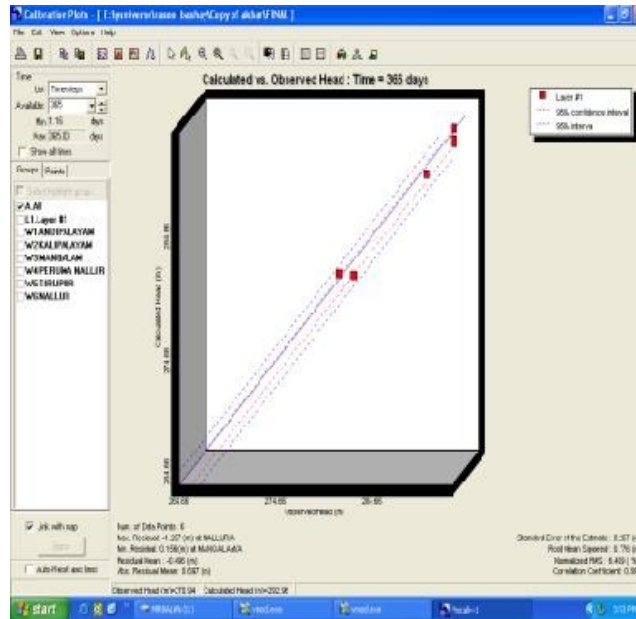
Calibration Plots - [ E:\yniversirasse bashe\Copy of akba\FINAL ]

File Edit View Options Help

Calculated vs. Observed Head : Time = 365 days

Time

List Timesteps

Available 365

Min 1.15 days

Max 365.0 days

Show all times

Groups Points

Select highlight group

A All

L1 Layer #1

W1ANDIPALAYAM

W2KALIPALAYAM

W3MANGALAM

W4PERUMA NALLUR

W5TIRUPUR

W6NALLUR

Layer #1

95% confidence interval

95% interval

284.66

274.66

284.66

Calculated Head (m)

264.66

274.66

284.66

Observed Head (m)

Link with map

Auto-Recalc axis limits

Num. of Data Points: 6

Max. Residual: -1.27 (m) at NALLUR

Min. Residual: 0.158(m) at MANGALAM

Residual Mean: -0.495 (m)

Abs. Residual Mean: 0.687 (m)

Standard Error of the Estimate: 0.57 (m)

Root Mean Squared: 0.76 (m)

Normalized RMS: 8.469 (%)

Correlation Coefficient: 0.9

Observed Head (m)=278.94 Calculated Head (m)=282.98

start

Visual.exe

Visual.exe

Recalc-1